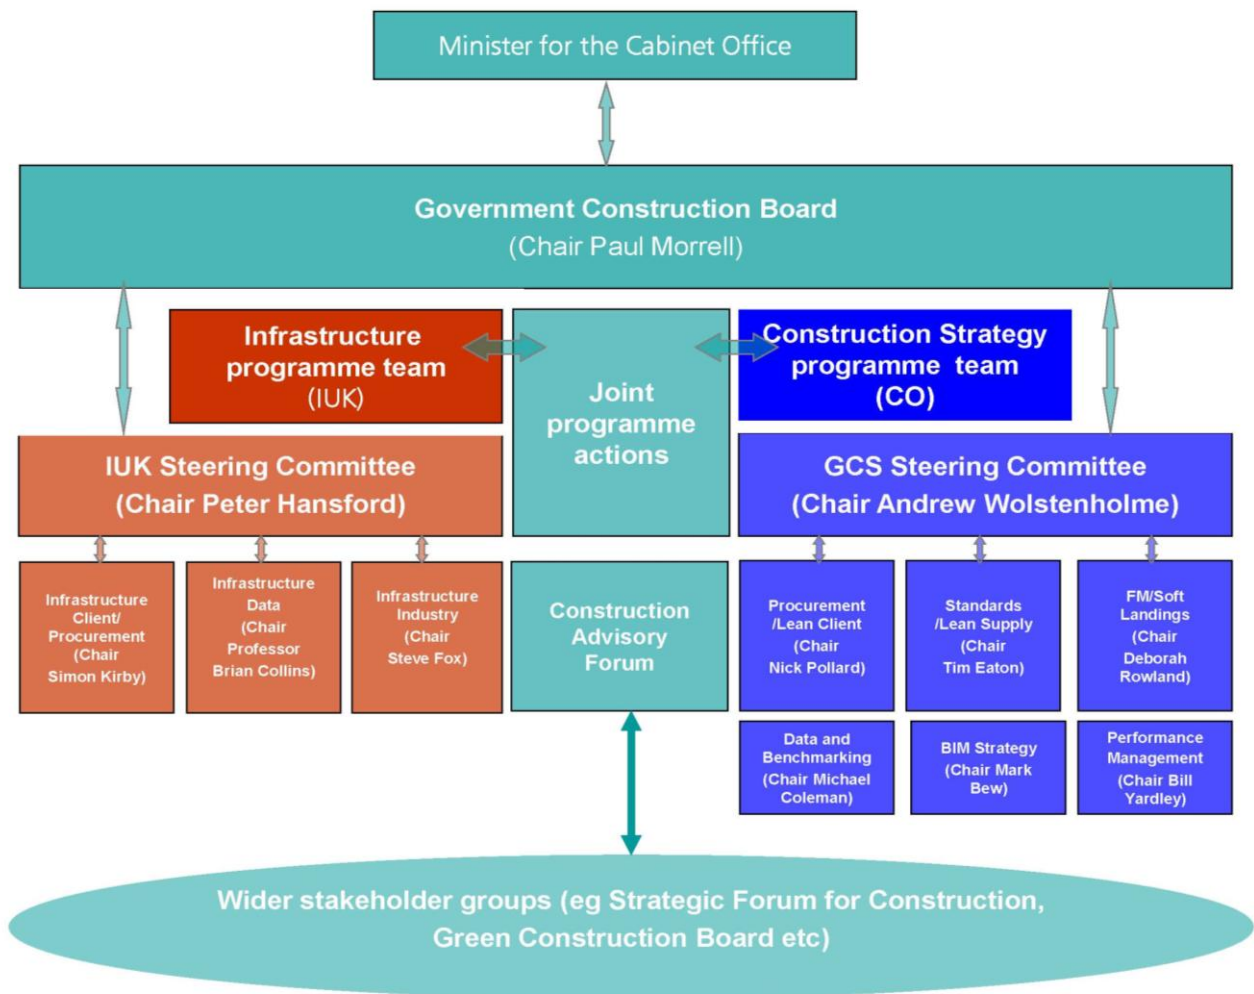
Minister for the Cabinet Office

Government Construction Board
(Chair Paul Morrell)

Infrastructure programme team
(IUK)

Joint programme actions

Construction Strategy programme team
(CO)

IUK Steering Committee
(Chair Peter Hansford)

GCS Steering Committee
(Chair Andrew Wolstenholme)

Infrastructure Client/ Procurement (Chair Simon Kirby)

Infrastructure Data (Chair Professor Brian Collins)

Infrastructure Industry (Chair Steve Fox)

Construction Advisory Forum

Procurement /Lean Client (Chair Nick Pollard)

Standards /Lean Supply (Chair Tim Eaton)

FM/Soft Landings (Chair Deborah Rowland)

Data and Benchmarking (Chair Michael Coleman)

BIM Strategy (Chair Mark Bew)

Performance Management (Chair Bill Yardley)

Wider stakeholder groups (eg Strategic Forum for Construction, Green Construction Board etc)